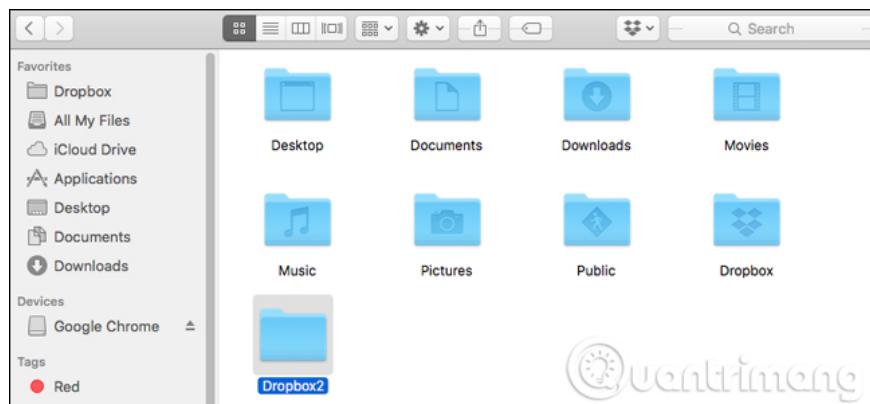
Search

Favorites
Dropbox
All My Files
iCloud Drive
Applications
Desktop
Documents
Downloads

Devices
Google Chrome

Tags
Red

Desktop
Documents
Downloads
Movies
Music
Pictures
Public
Dropbox
Dropbox2

Quantrimang